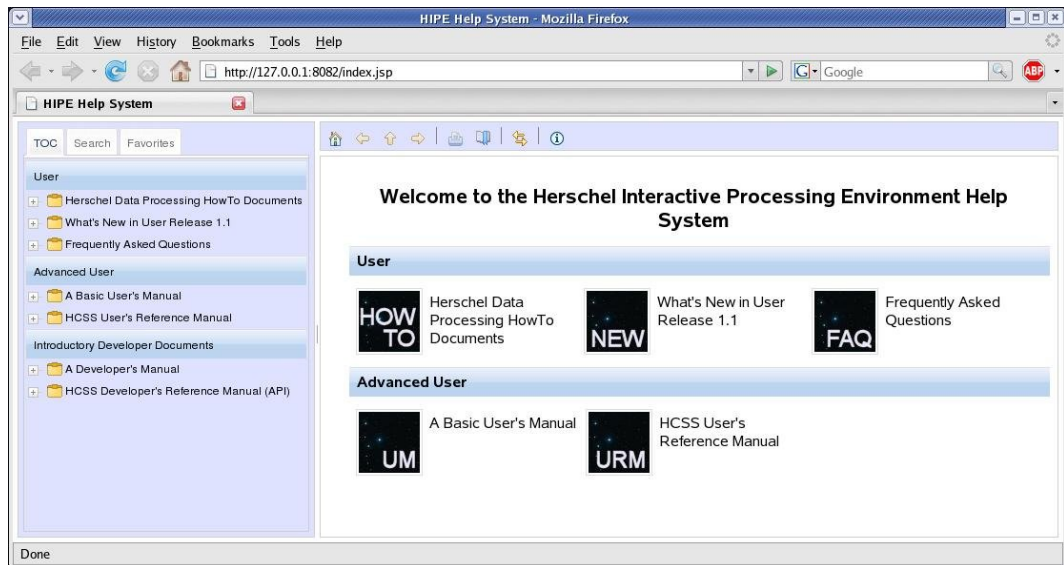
HIPE Help System - Mozilla Firefox

File Edit View History Bookmarks Tools Help

http://127.0.0.1:8082/index.jsp

Google

ABP

HIPE Help System

TOC Search Favorites

User

Herschel Data Processing HowTo Documents

What's New in User Release 1.1

Frequently Asked Questions

Advanced User

A Basic User's Manual

HCSS User's Reference Manual

Introductory Developer Documents

A Developer's Manual

HCSS Developer's Reference Manual (API)

Welcome to the Herschel Interactive Processing Environment Help System

User

HOW TO

Herschel Data Processing HowTo Documents

NEW

What's New in User Release 1.1

FAQ

Frequently Asked Questions

Advanced User

UM

A Basic User's Manual

URM

HCSS User's Reference Manual

Done